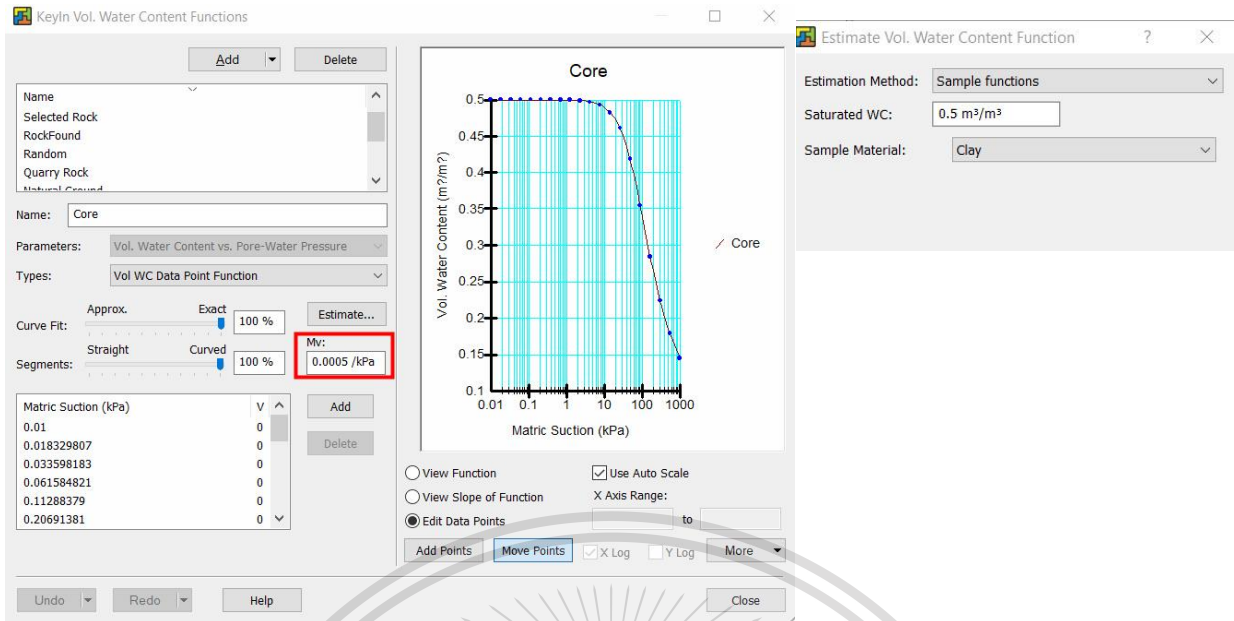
KeyIn Vol. Water Content Functions

Add
Delete

Name
Selected Rock
RockFound
Random
Quarry Rock
Natural Ground

Name: Core

Parameters: Vol. Water Content vs. Pore-Water Pressure

Types: Vol WC Data Point Function

Curve Fit: Approx. Exact 100 %
Estimate...

Segments: Straight Curved 100 %
Mv: 0.0005 /kPa

| Matric Suction (kPa) | V |
|---|---|
| 0.01 | 0 |
| 0.018329807 | 0 |
| 0.033598183 | 0 |
| 0.061584821 | 0 |
| 0.11288379 | 0 |
| 0.20691381 | 0 |

Add
Delete

Core

Vol. Water Content (m³/m³)

0.5
0.45
0.4
0.35
0.3
0.25
0.2
0.15
0.1
0.01 0.1 1 10 100 1000

Matric Suction (kPa)

Core

View Function
View Slope of Function
Edit Data Points
Use Auto Scale
X Axis Range:
to

Add Points
Move Points
X Log
Y Log
More

Undo
Redo
Help
Close

Estimate Vol. Water Content Function ?

Estimation Method: Sample functions
Saturated WC: 0.5 m³/m³
Sample Material: Clay